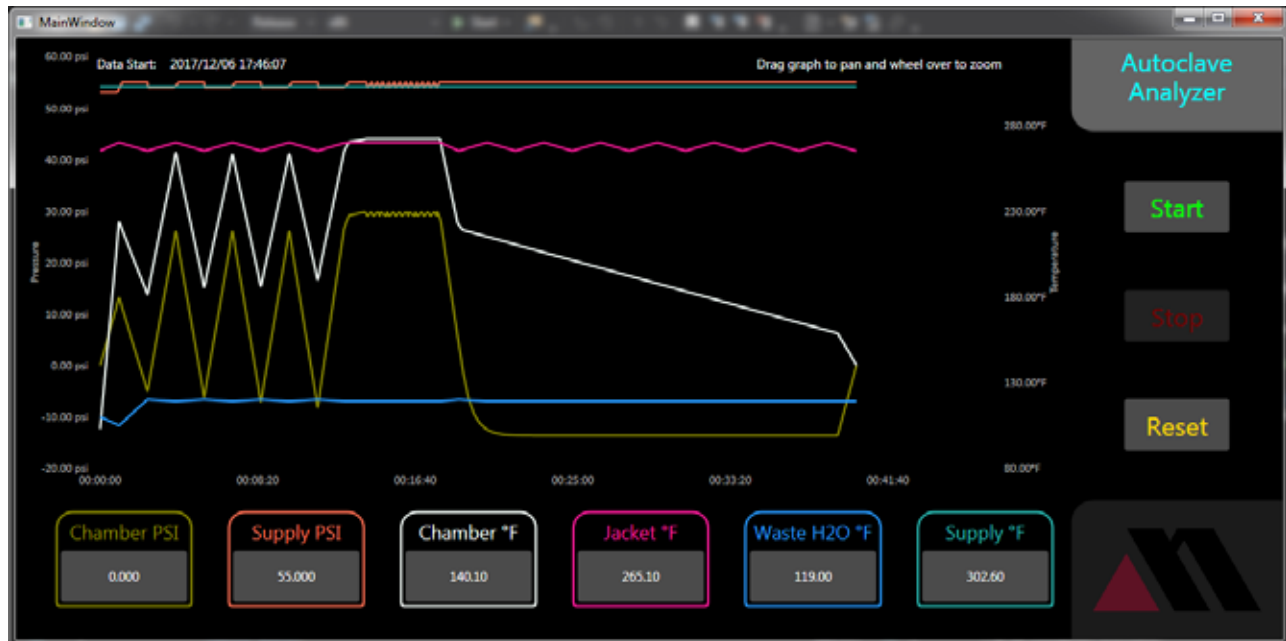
MainWindow

Data Start: 2017/12/06 17:46:07

Drag graph to pan and wheel over to zoom

Autoclave Analyzer

60.00 psi
50.00 psi
40.00 psi
30.00 psi
20.00 psi
10.00 psi
0.00 psi
-10.00 psi
-20.00 psi

Pressure

280.00°F
230.00°F
180.00°F
130.00°F
80.00°F

Temperature

00:00:00
00:08:20
00:16:40
00:25:00
00:33:20
00:41:40

Start

Stop

Reset

| Chamber PSI | Supply PSI | Chamber °F | Jacket °F | Waste H2O °F | Supply °F |
|---|---|---|---|---|---|
| 0.000 | 55.000 | 140.10 | 265.10 | 119.00 | 302.60 |